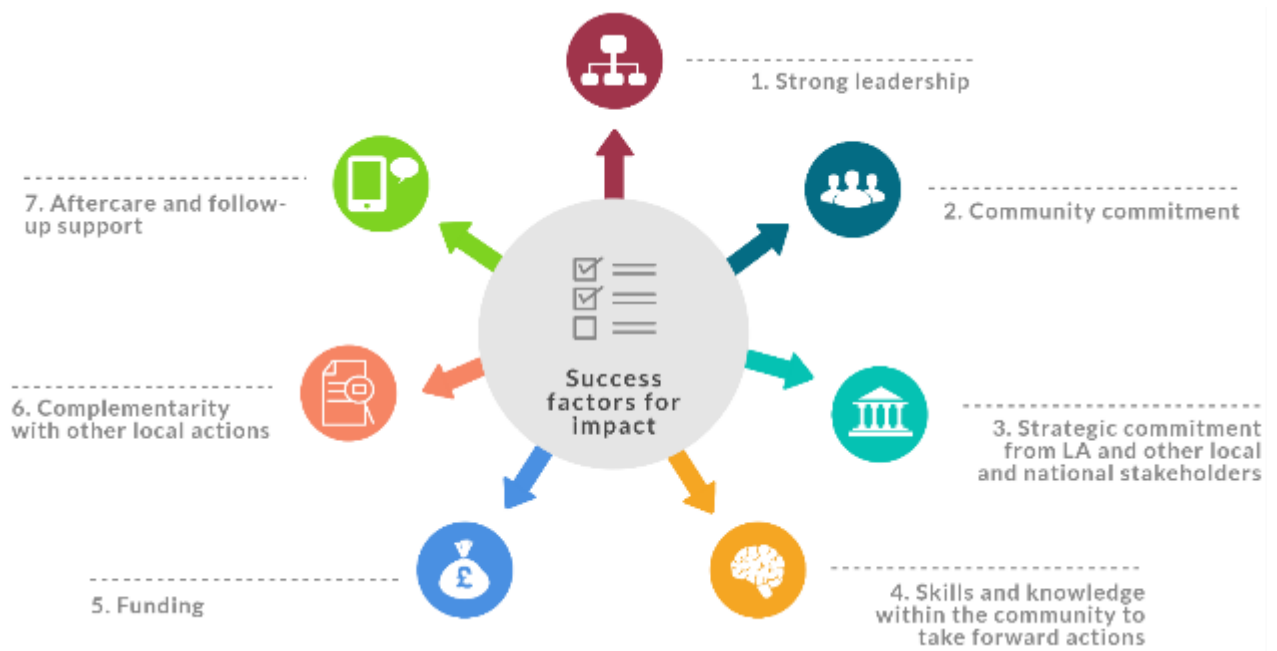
Success factors for impact

1. Strong leadership

2. Community commitment

3. Strategic commitment from LA and other local and national stakeholders

4. Skills and knowledge within the community to take forward actions

5. Funding

6. Complementarity with other local actions

7. Aftercare and follow-up support

£